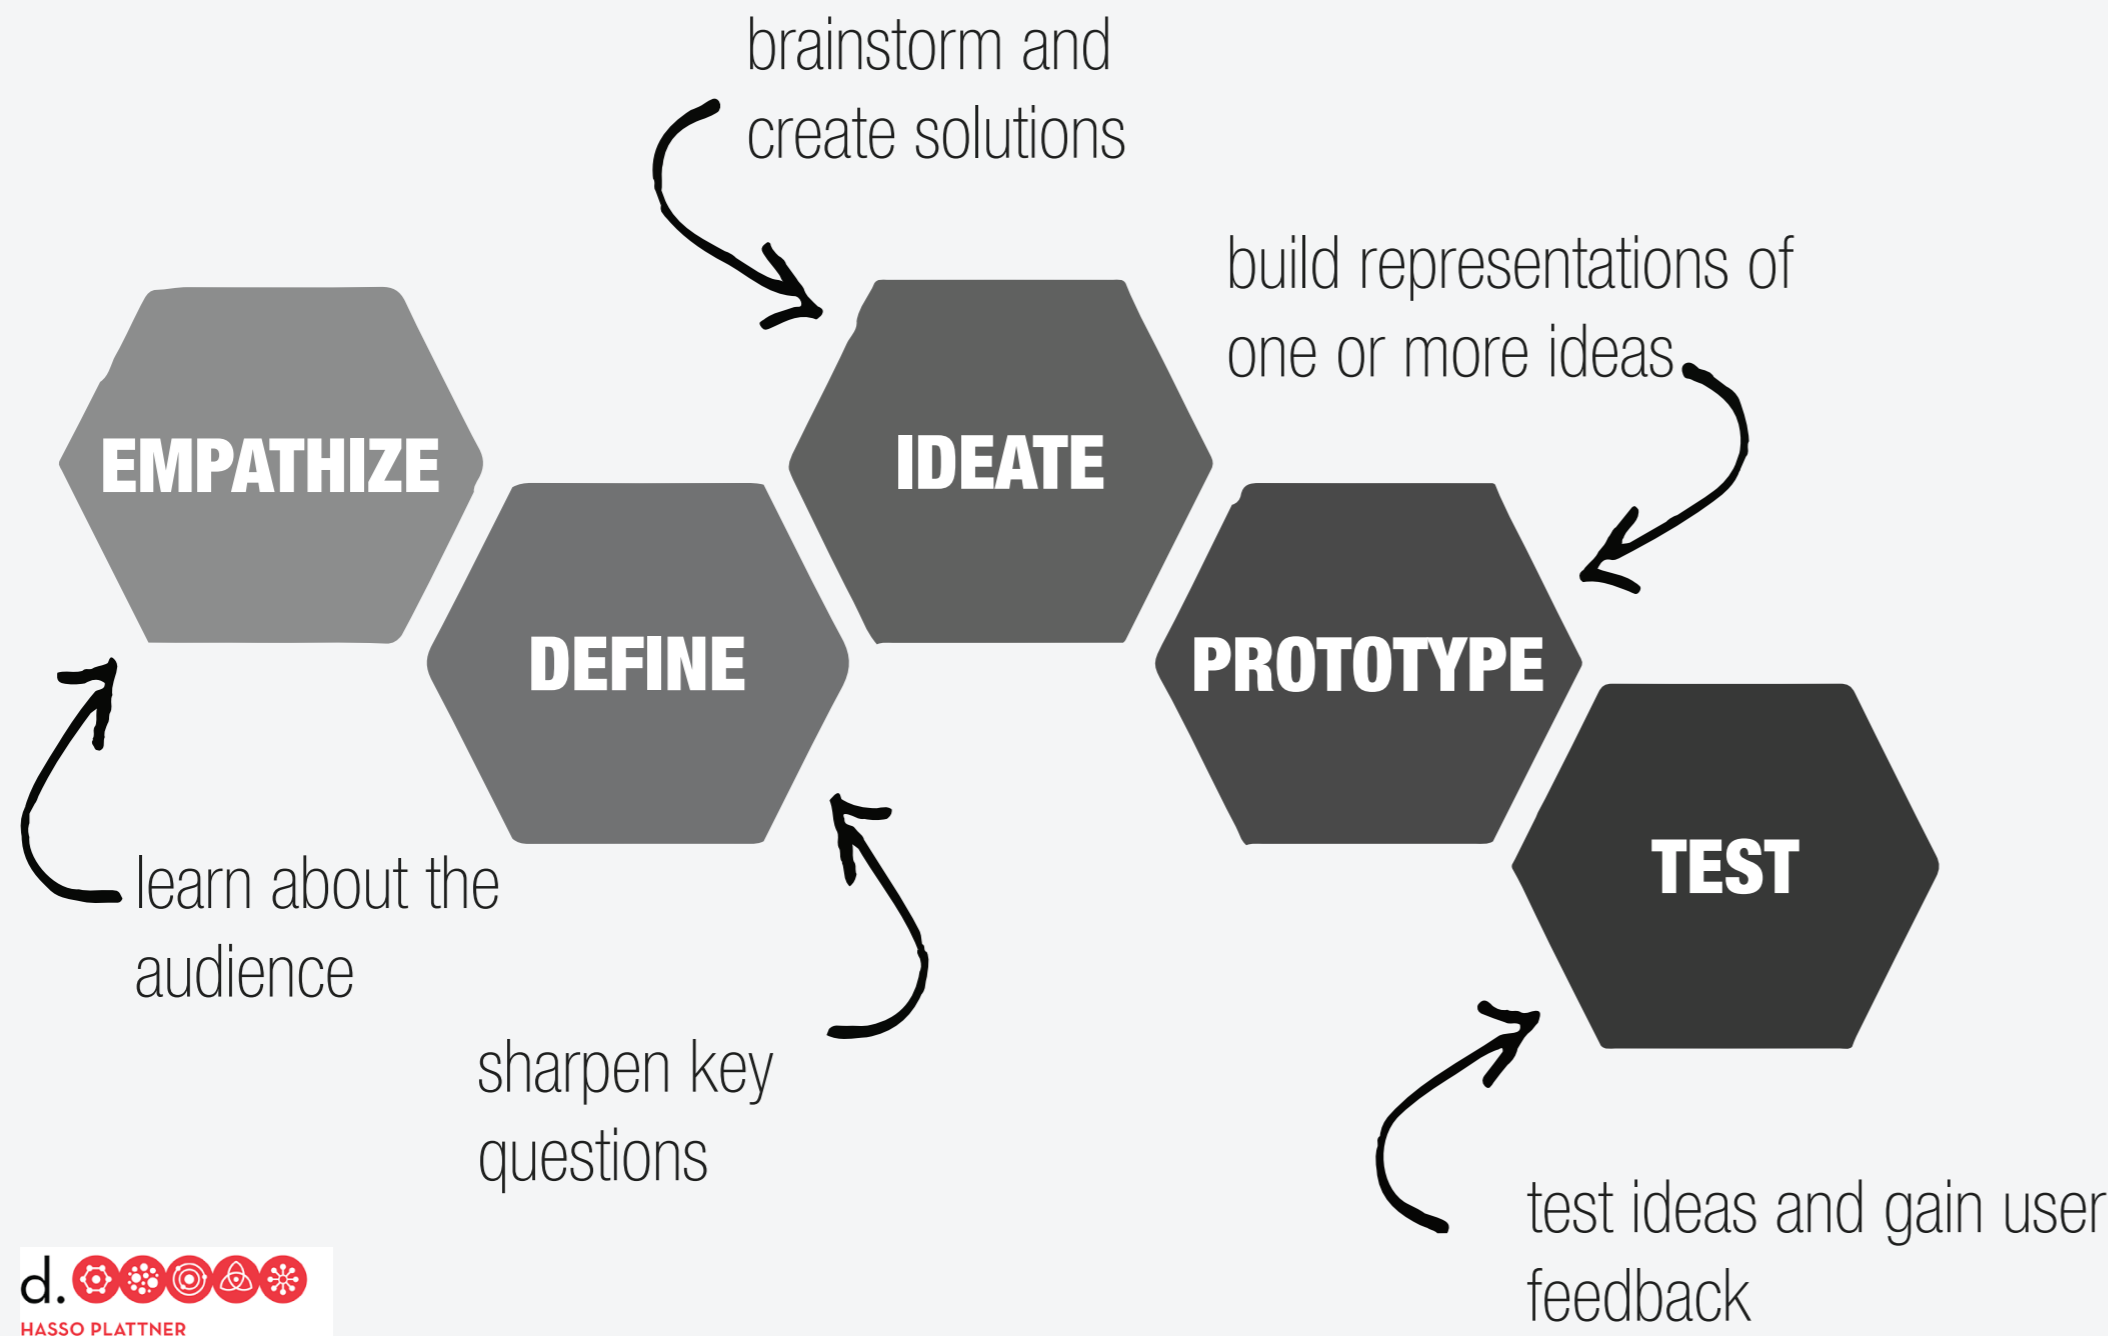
brainstorm and create solutions

build representations of one or more ideas

EMPATHIZE

DEFINE

IDEATE

PROTOTYPE

TEST

learn about the audience

sharpen key questions

test ideas and gain user feedback

d.

HASSO PLATTNER